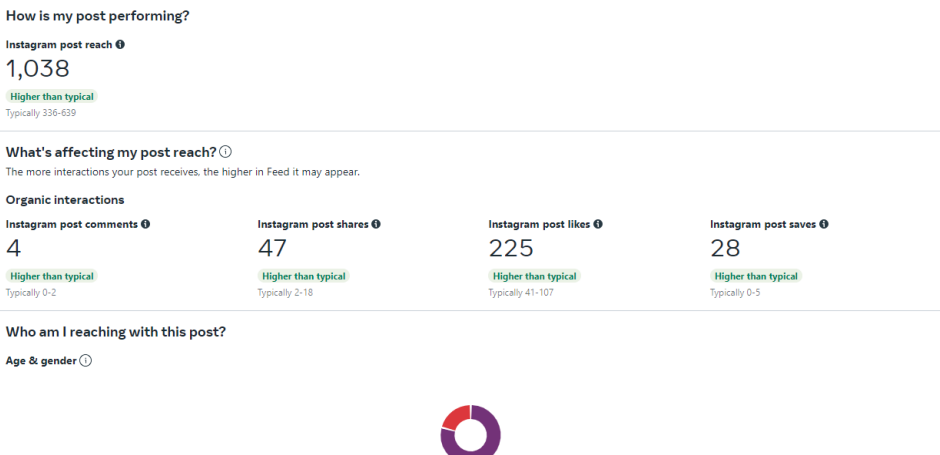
How is my post performing?

Instagram post reach

1,038

Higher than typical

Typically 336-639

What's affecting my post reach?

The more interactions your post receives, the higher in Feed it may appear.

Organic interactions

Instagram post comments

4

Higher than typical

Typically 0-2

Instagram post shares

47

Higher than typical

Typically 2-18

Instagram post likes

225

Higher than typical

Typically 41-107

Instagram post saves

28

Higher than typical

Typically 0-5

Who am I reaching with this post?

Age & gender